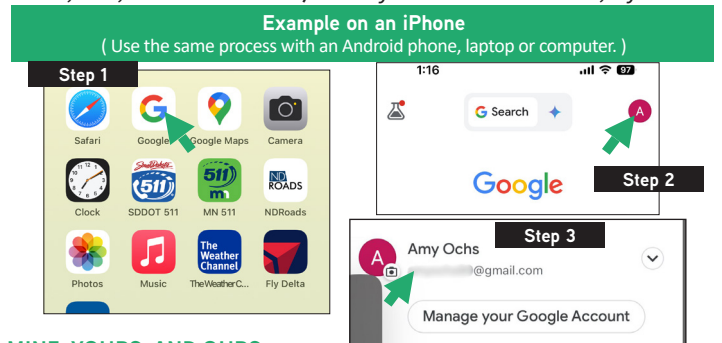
Example on an iPhone
( Use the same process with an Android phone, laptop or computer. )

Step 1

Safari
Google
Google Maps
Camera
Clock
511
SDDOT 511
511
MN 511
ND ROADS
NDRoads
Photos
Music
The Weather Channel
TheWeatherC...
Fly Delta

1:16
97
G Search
A
Google
Step 2

Step 3
A
Amy Ochs
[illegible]@gmail.com
Manage your Google Account

MINE, YOURS, AND OURS